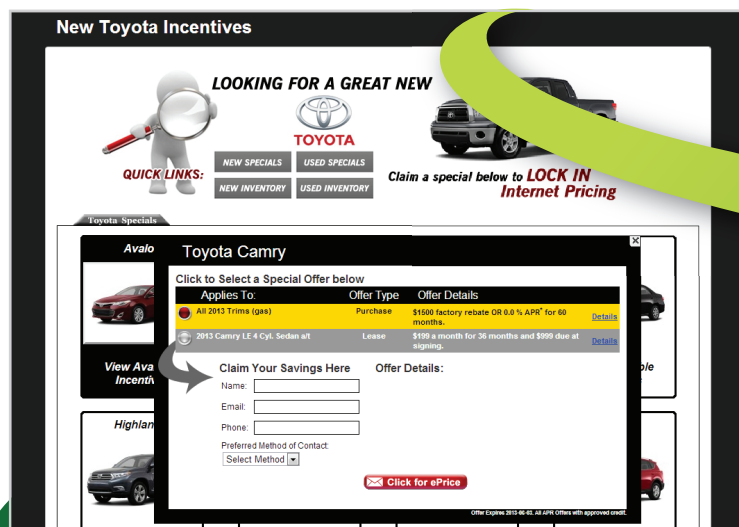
New Toyota Incentives

LOOKING FOR A GREAT NEW

TOYOTA

QUICK LINKS:

NEW SPECIALS

USED SPECIALS

NEW INVENTORY

USED INVENTORY

Claim a special below to LOCK IN Internet Pricing

Toyota Specials

Avalo

View Ava Incenti

Highlan

ole

Toyota Camry

×

Click to Select a Special Offer below

| Applies To: | Offer Type | Offer Details | |
|---|---|---|---|
| All 2013 Trims (gas) | Purchase | $1500 factory rebate OR 0.0 % APR* for 60 months. | Details |
| 2013 Camry LE 4 Cyl. Sedan a/t | Lease | $199 a month for 36 months and $999 due at signing. | Details |

Claim Your Savings Here

Offer Details:

Name:

Email:

Phone:

Preferred Method of Contact:

Select Method

Click for ePrice

Offer Expires 2013-06-03. All APR Offers with approved credit.